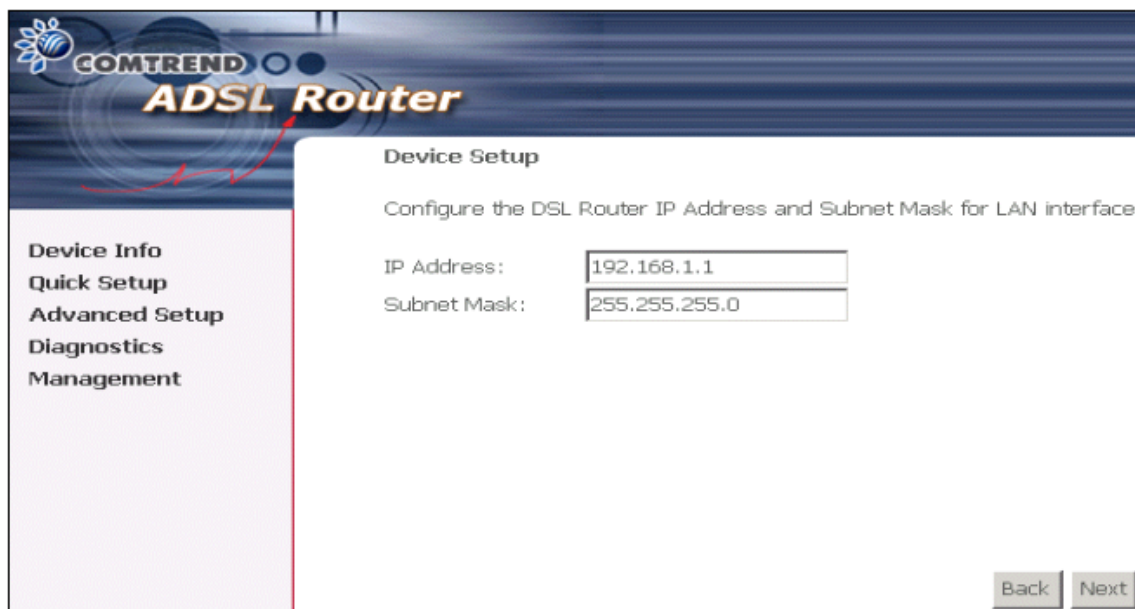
COMTREND
ADSL Router

Device Info
Quick Setup
Advanced Setup
Diagnostics
Management

Device Setup

Configure the DSL Router IP Address and Subnet Mask for LAN interface

IP Address: 192.168.1.1
Subnet Mask: 255.255.255.0

Back Next